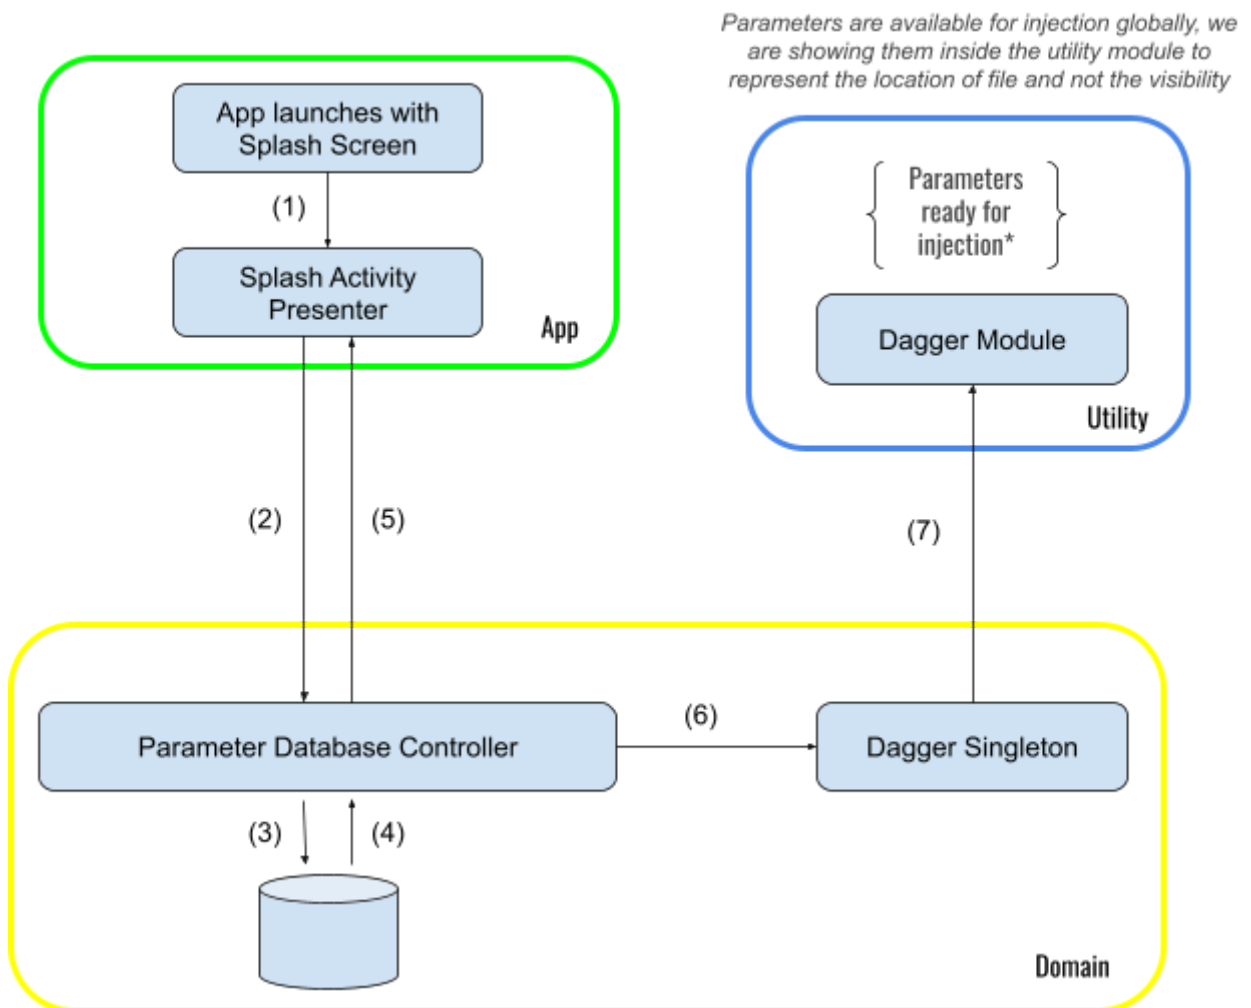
Parameters are available for injection globally, we are showing them inside the utility module to represent the location of file and not the visibility

App launches with Splash Screen

(1)

Splash Activity Presenter

App

Parameters ready for injection*

Dagger Module

Utility

(2)

(5)

(7)

Parameter Database Controller

(6)

Dagger Singleton

(3)

(4)

Domain